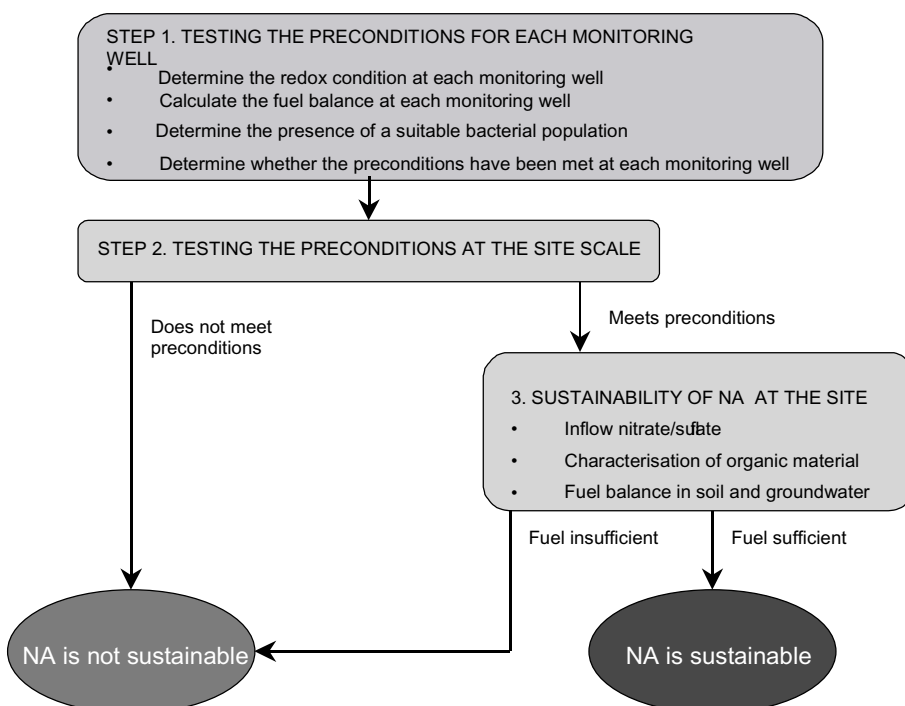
STEP 1. TESTING THE PRECONDITIONS FOR EACH MONITORING WELL

- Determine the redox condition at each monitoring well
- Calculate the fuel balance at each monitoring well
- Determine the presence of a suitable bacterial population
- Determine whether the preconditions have been met at each monitoring well

STEP 2. TESTING THE PRECONDITIONS AT THE SITE SCALE

Does not meet preconditions

Meets preconditions

3. SUSTAINABILITY OF NA AT THE SITE

- Inflow nitrate/sufate
- Characterisation of organic material
- Fuel balance in soil and groundwater

Fuel insufficient

Fuel sufficient

NA is not sustainable

NA is sustainable